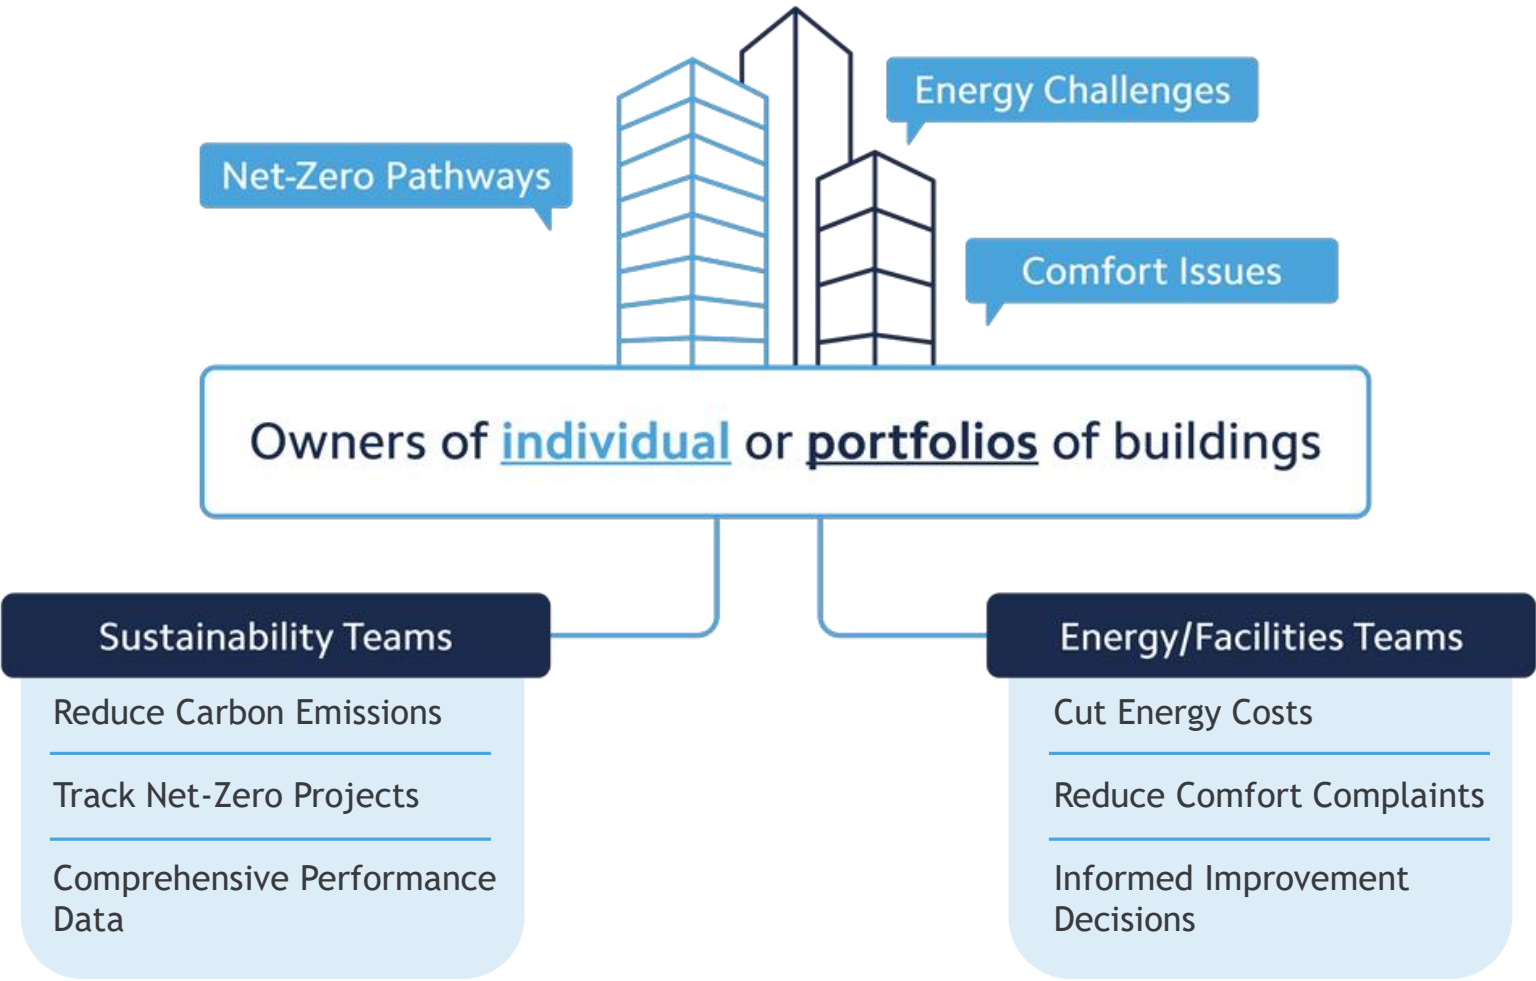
Energy Challenges

Net-Zero Pathways

Comfort Issues

Owners of individual or portfolios of buildings

Sustainability Teams

Reduce Carbon Emissions

Track Net-Zero Projects

Comprehensive Performance Data

Energy/Facilities Teams

Cut Energy Costs

Reduce Comfort Complaints

Informed Improvement Decisions